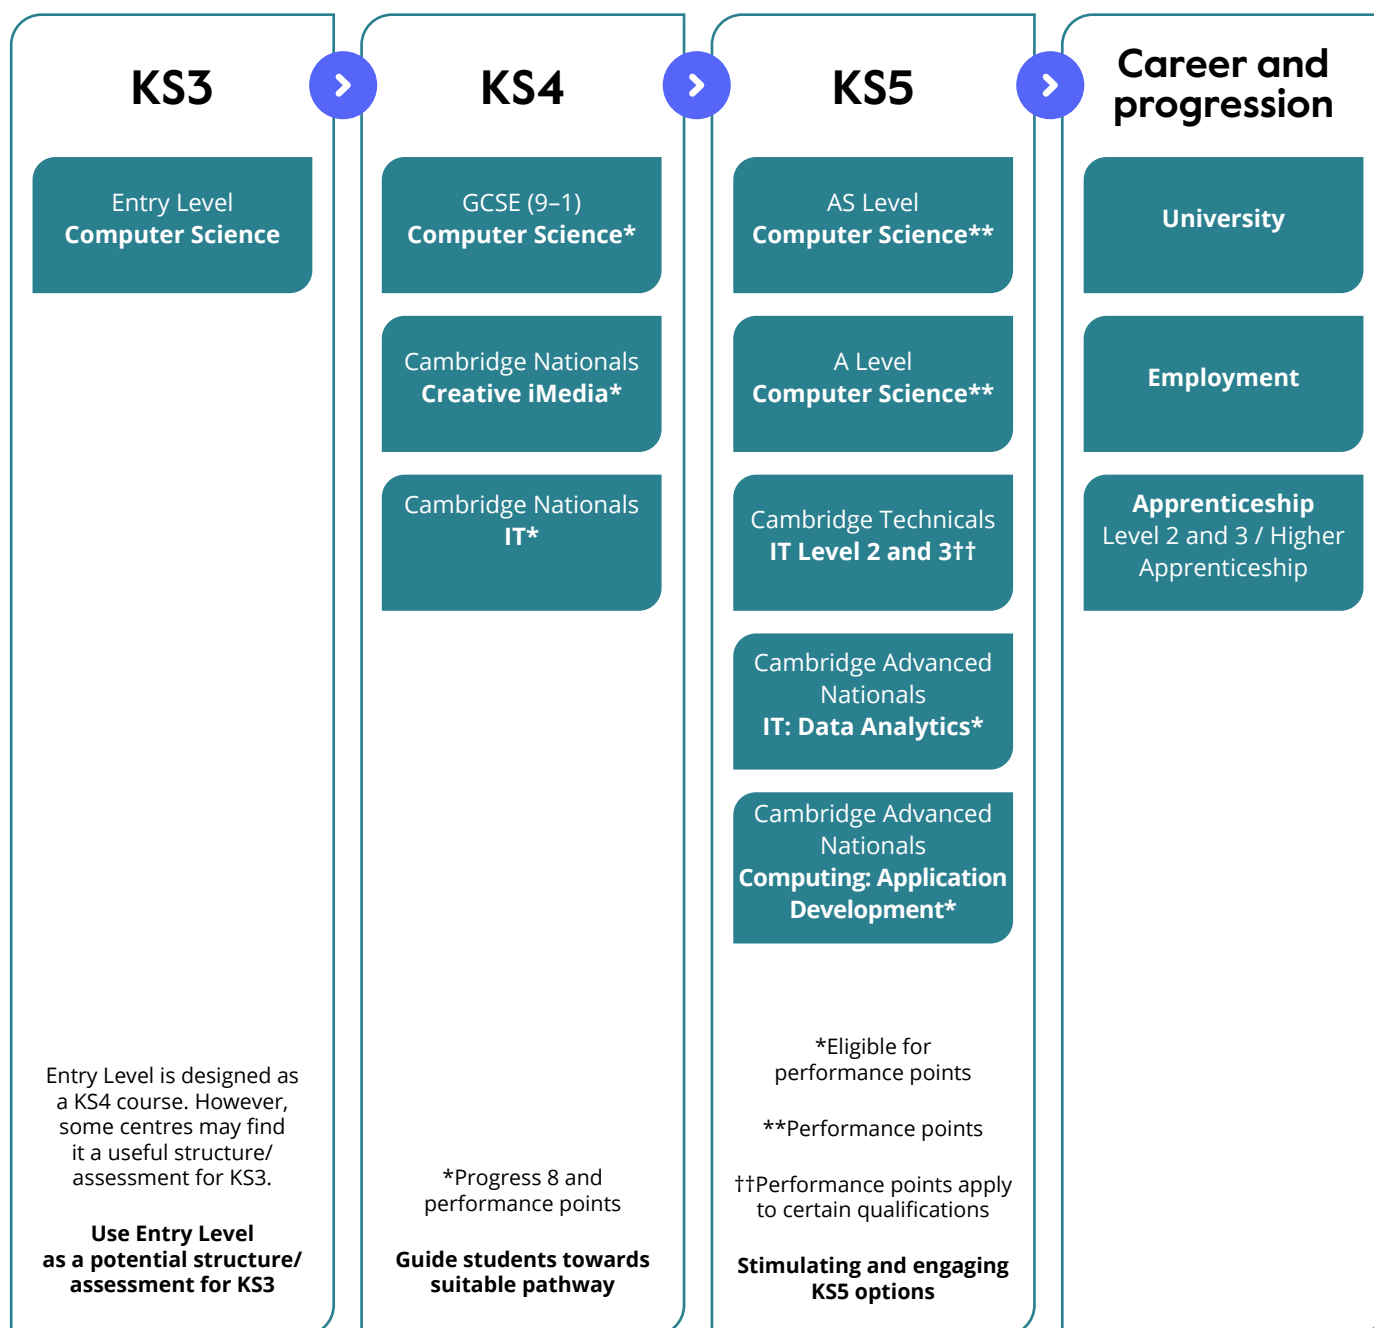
KS3

Entry Level
Computer Science

Entry Level is designed as a KS4 course. However, some centres may find it a useful structure/ assessment for KS3.

Use Entry Level as a potential structure/ assessment for KS3

KS4

GCSE (9–1)
Computer Science*

Cambridge Nationals
Creative iMedia*

Cambridge Nationals
IT*

*Progress 8 and performance points

Guide students towards suitable pathway

KS5

AS Level
Computer Science**

A Level
Computer Science**

Cambridge Technicals
IT Level 2 and 3††

Cambridge Advanced Nationals
IT: Data Analytics*

Cambridge Advanced Nationals
Computing: Application Development*

*Eligible for performance points

**Performance points

††Performance points apply to certain qualifications

Stimulating and engaging KS5 options

Career and progression

University

Employment

Apprenticeship
Level 2 and 3 / Higher Apprenticeship